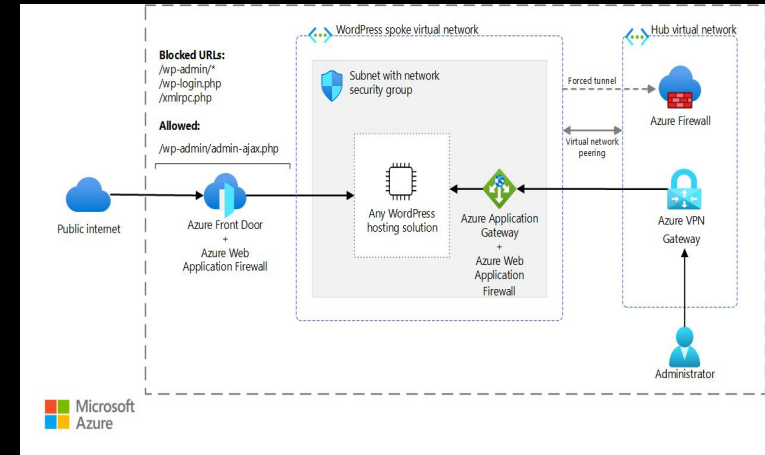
Blocked URLs:
/wp-admin/*
/wp-login.php
/xmlrpc.php

Allowed:
/wp-admin/admin-ajax.php

WordPress spoke virtual network

Subnet with network security group

Hub virtual network

Forced tunnel

Azure Firewall

Virtual network peering

Public internet

Azure Front Door + Azure Web Application Firewall

Any WordPress hosting solution

Azure Application Gateway + Azure Web Application Firewall

Azure VPN Gateway

Administrator

Microsoft Azure